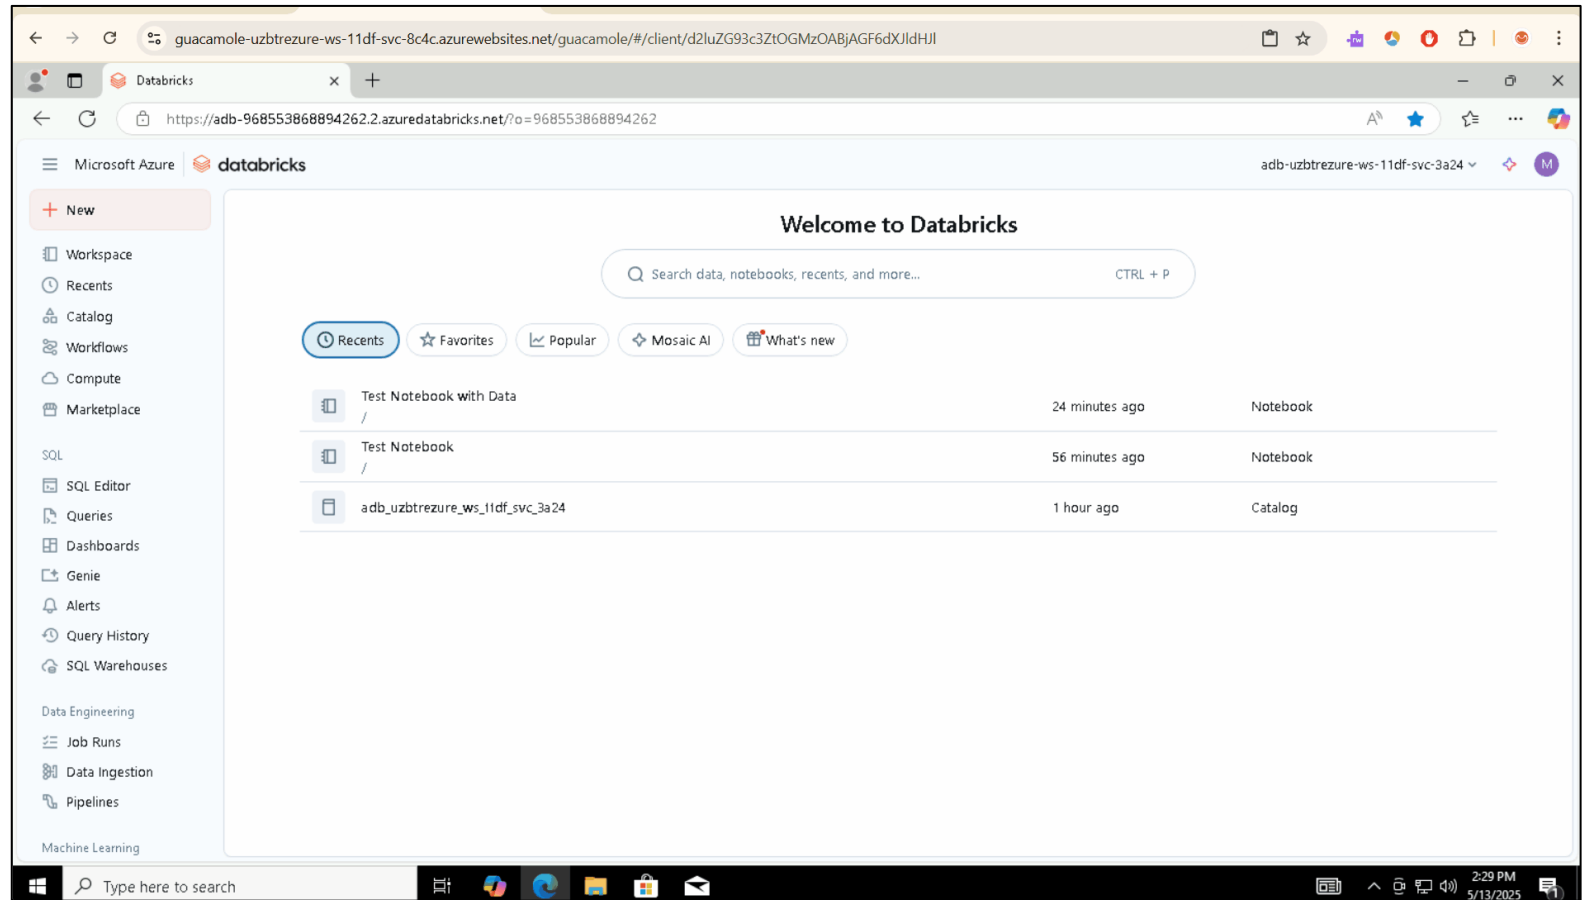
guacamole-uzbtrezure-ws-11df-svc-8c4c.azurewebsites.net/guacamole/#/client/d2luZG93c3ZtOGMzOABjAGF6dXJldHJl

Databricks

https://adb-968553868894262.2.azuredatabricks.net/?o=968553868894262

Microsoft Azure | databricks

adb-uzbtrezure-ws-11df-svc-3a24

M

New

Workspace
Recents
Catalog
Workflows
Compute
Marketplace

SQL
SQL Editor
Queries
Dashboards
Genie
Alerts
Query History
SQL Warehouses

Data Engineering
Job Runs
Data Ingestion
Pipelines

Machine Learning

Welcome to Databricks

Search data, notebooks, recents, and more... CTRL + P

Recents Favorites Popular Mosaic AI What's new

| | | |
|---|---|---|
| Test Notebook with Data / | 24 minutes ago | Notebook |
| Test Notebook / | 56 minutes ago | Notebook |
| adb_uzbtrezure_ws_11df_svc_3a24 | 1 hour ago | Catalog |

Type here to search

2:29 PM
5/13/2025